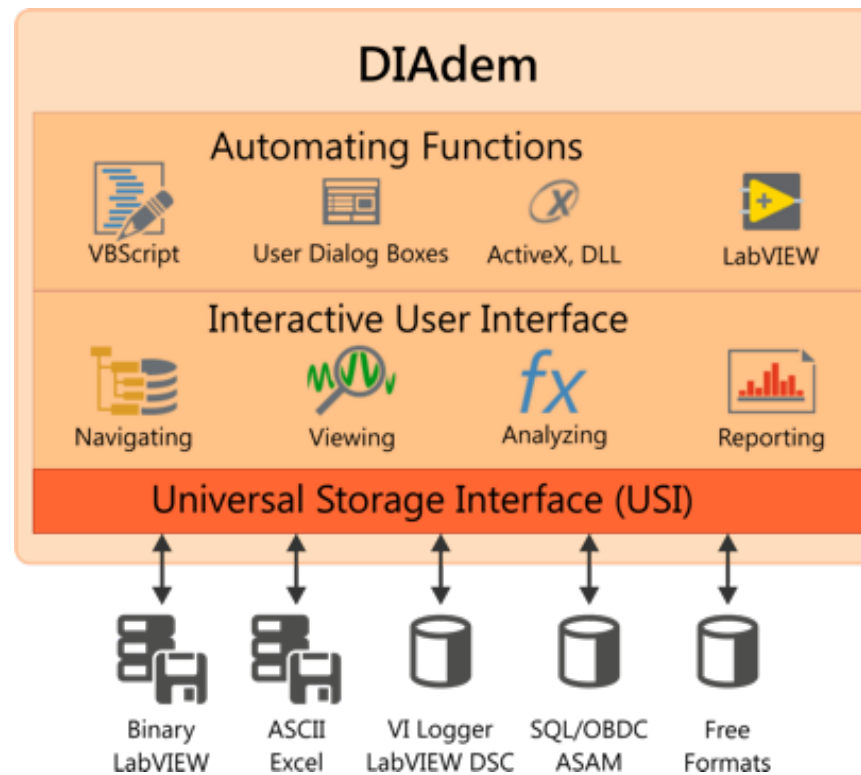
DIAdem

Automating Functions

VBScript

User Dialog Boxes

ActiveX, DLL

LabVIEW

Interactive User Interface

Navigating

Viewing

$fx$

Analyzing

Reporting

Universal Storage Interface (USI)

Binary LabVIEW

ASCII Excel

VI Logger LabVIEW DSC

SQL/OBDC ASAM

Free Formats